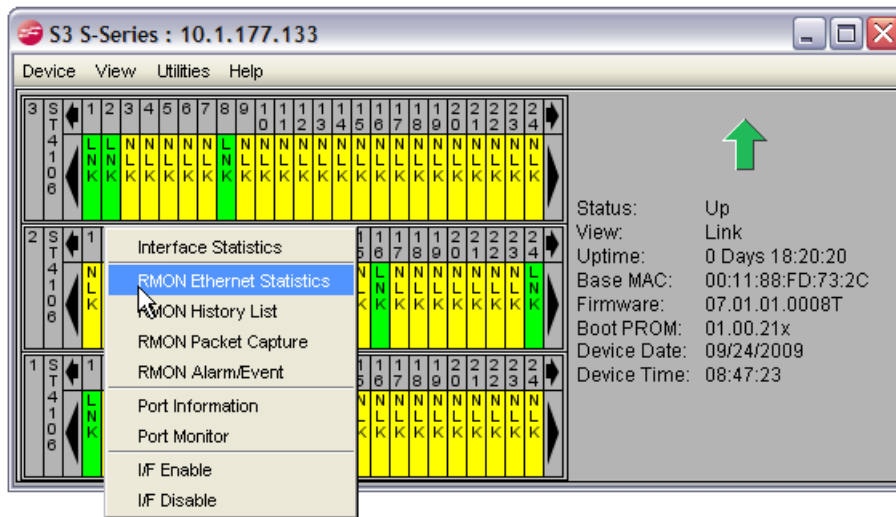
S3 S-Series : 10.1.177.133

Device View Utilities Help

3 S T 4 1 0 6 1 2 3 4 5 6 7 8 9 10 11 12 13 14 15 16 17 18 19 20 21 22 23 24
LNK LNK NLK NLK NLK NLK NLK LNK NLK NLK NLK NLK NLK NLK NLK NLK NLK NLK NLK NLK NLK NLK NLK NLK

2 S T 4 1 0 6 1 16 17 18 19 20 21 22 23 24
NLK LNK NLK NLK NLK NLK NLK NLK NLK LNK

1 S T 4 1 0 6 1 16 17 18 19 20 21 22 23 24
LNK NLK NLK NLK NLK NLK NLK NLK NLK NLK

Interface Statistics
RMON Ethernet Statistics
RMON History List
RMON Packet Capture
RMON Alarm/Event
Port Information
Port Monitor
I/F Enable
I/F Disable

Status: Up
View: Link
Uptime: 0 Days 18:20:20
Base MAC: 00:11:88:FD:73:2C
Firmware: 07.01.01.0008T
Boot PROM: 01.00.21x
Device Date: 09/24/2009
Device Time: 08:47:23